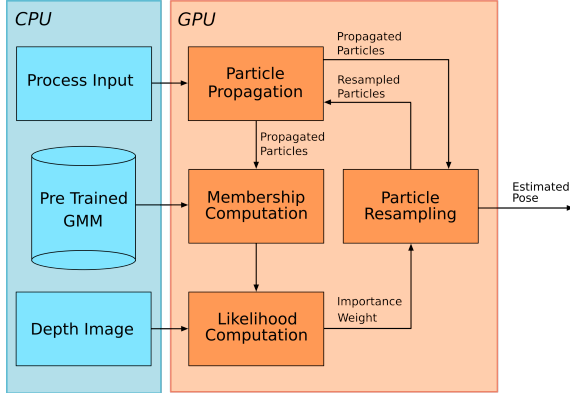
CPU

Process Input

Pre Trained GMM

Depth Image

GPU

Particle Propagation

Propagated Particles

Resampled Particles

Propagated Particles

Membership Computation

Particle Resampling

Estimated Pose

Likelihood Computation

Importance Weight